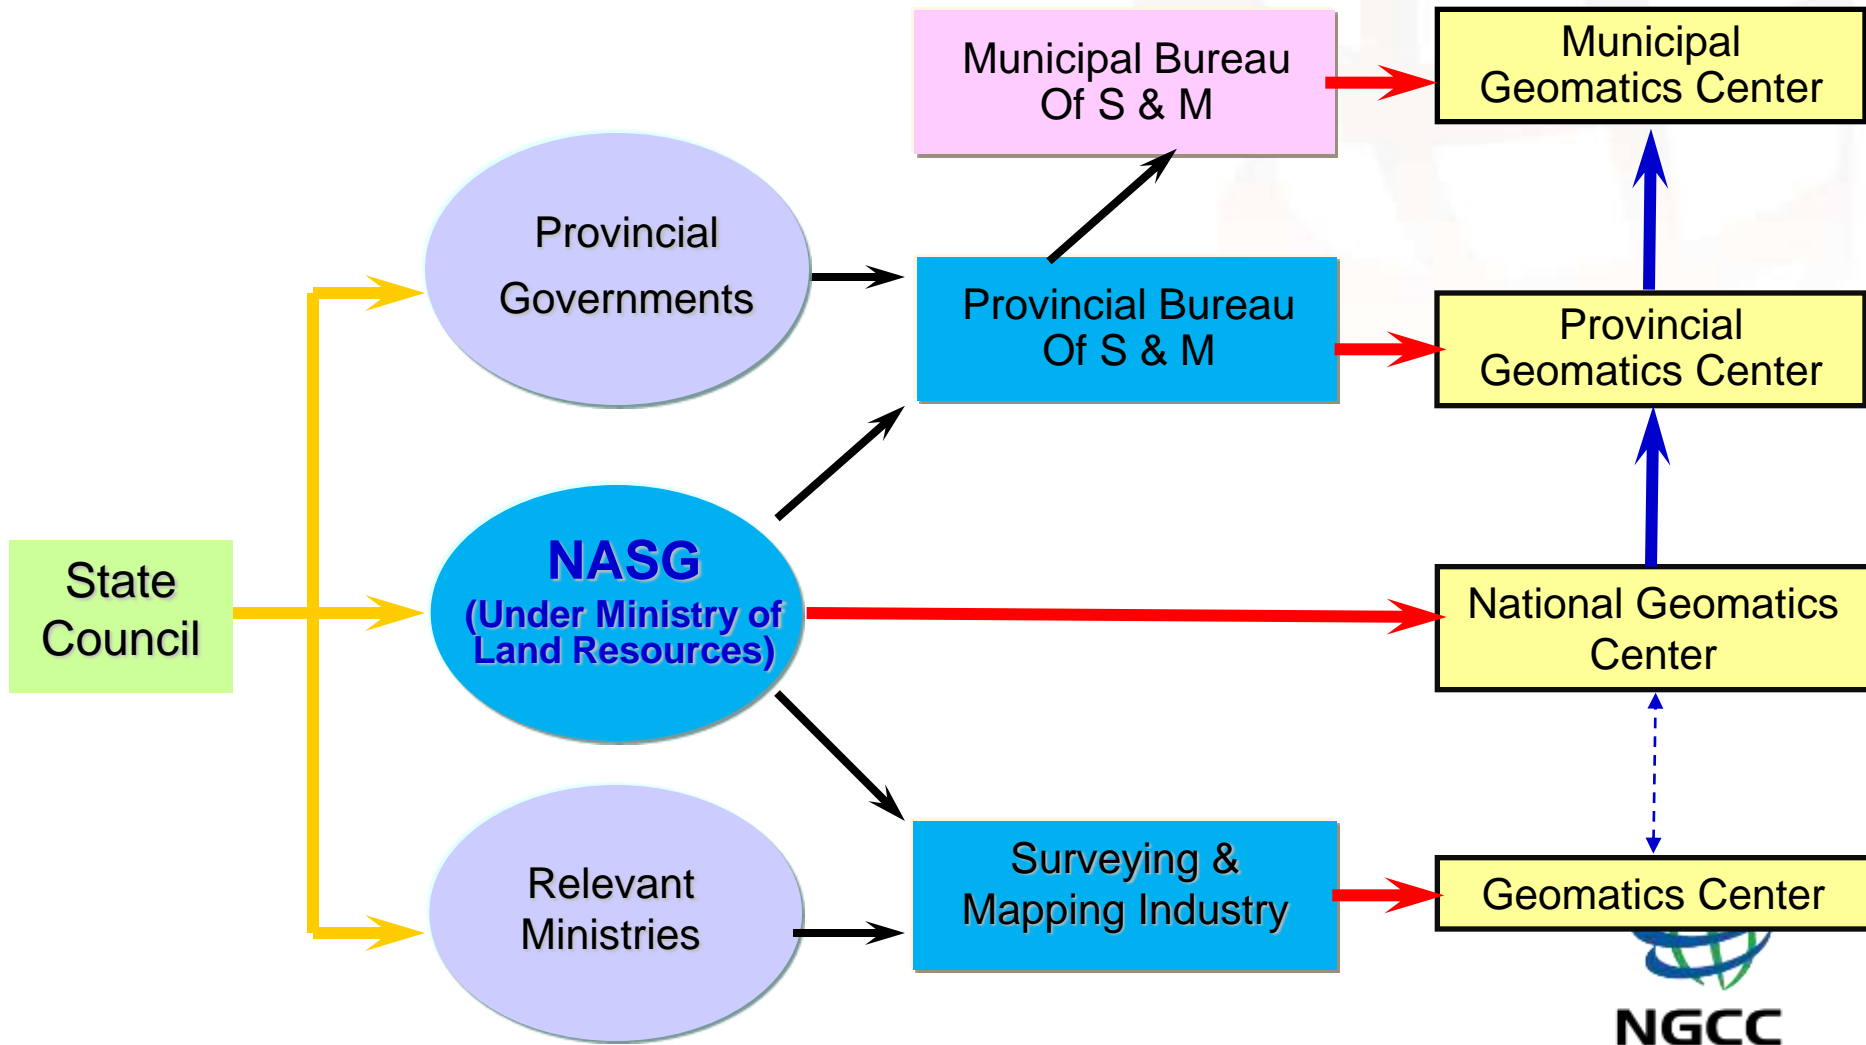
State Council

Provincial Governments

NASG
(Under Ministry of Land Resources)

Relevant Ministries

Municipal Bureau Of S & M

Provincial Bureau Of S & M

Surveying & Mapping Industry

Municipal Geomatics Center

Provincial Geomatics Center

National Geomatics Center

Geomatics Center

NGCC